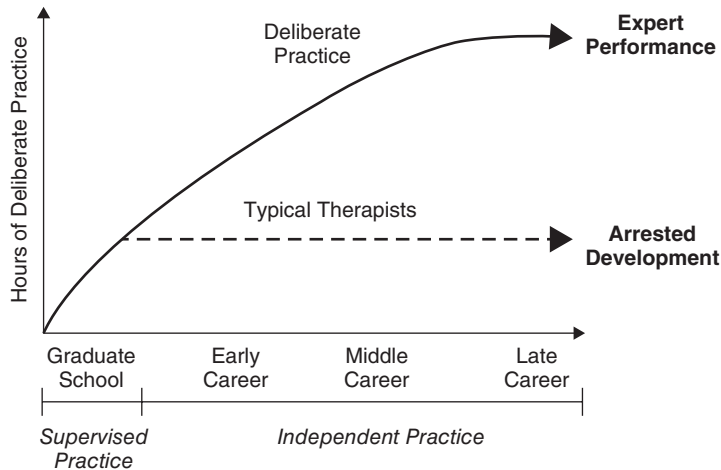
Hours of Deliberate Practice

Deliberate Practice

Expert Performance

Typical Therapists

Arrested Development

Graduate School

Early Career

Middle Career

Late Career

*Supervised Practice*

*Independent Practice*